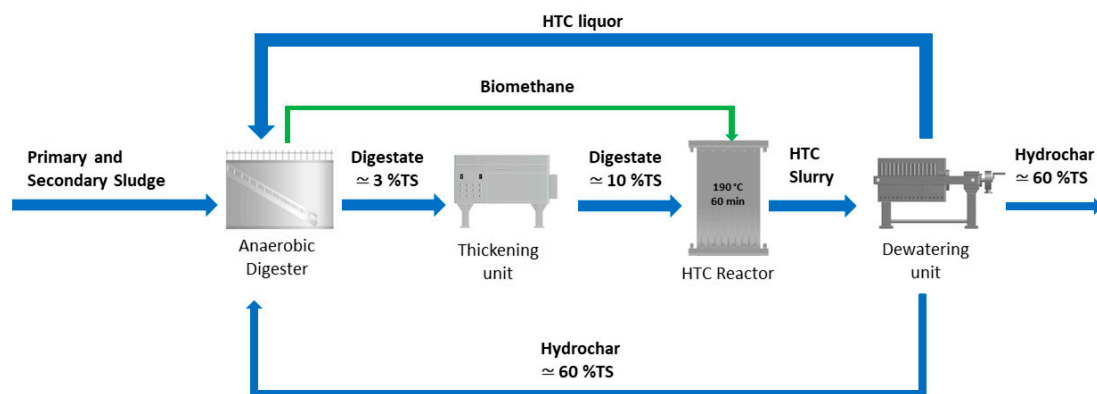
HTC liquor

Biomethane

Primary and Secondary Sludge

Digestate $\simeq$ 3 %TS

Digestate $\simeq$ 10 %TS

190 °C 60 min

HTC Slurry

Hydrochar $\simeq$ 60 %TS

Anaerobic Digester

Thickening unit

HTC Reactor

Dewatering unit

Hydrochar $\simeq$ 60 %TS